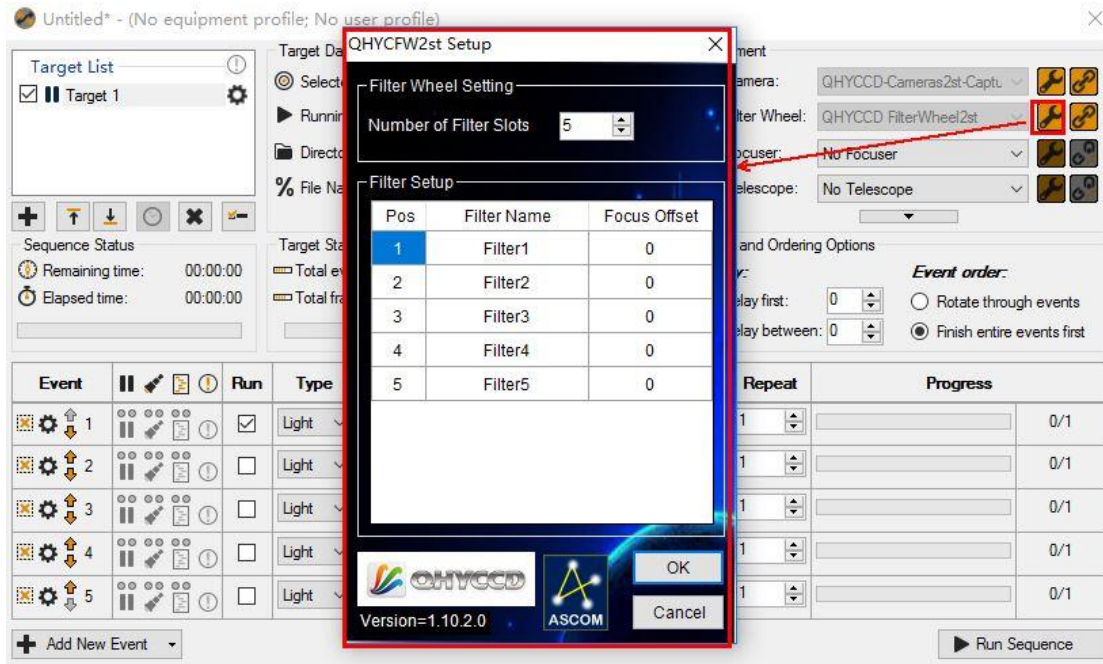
Untitled* - (No equipment profile; No user profile)

Target List
Target 1

Target Da
Selecte
Runnin
Directo
File Na

Sequence Status
Remaining time: 00:00:00
Elapsed time: 00:00:00

Target Sta
Total ev
Total fra

QHYCFW2st Setup

Filter Wheel Setting
Number of Filter Slots 5

Filter Setup

| Pos | Filter Name | Focus Offset |
|---|---|---|
| 1 | Filter1 | 0 |
| 2 | Filter2 | 0 |
| 3 | Filter3 | 0 |
| 4 | Filter4 | 0 |
| 5 | Filter5 | 0 |

QHYCCD
Version=1.10.2.0
ASCOM
OK
Cancel

ment
amera: QHYCCD-Cameras2st-Captu
lter Wheel: QHYCCD FilterWheel2st
ocuser: No Focuser
elescope: No Telescope

and Ordering Options
y:
elay first: 0
elay between: 0
Event order:
Rotate through events
Finish entire events first

| Event | | Run | Type | Repeat | Progress | |
|---|---|---|---|---|---|---|
| 1 | | ☑ | Light | 1 | | 0/1 |
| 2 | | ☐ | Light | 1 | | 0/1 |
| 3 | | ☐ | Light | 1 | | 0/1 |
| 4 | | ☐ | Light | 1 | | 0/1 |
| 5 | | ☐ | Light | 1 | | 0/1 |

Add New Event
Run Sequence